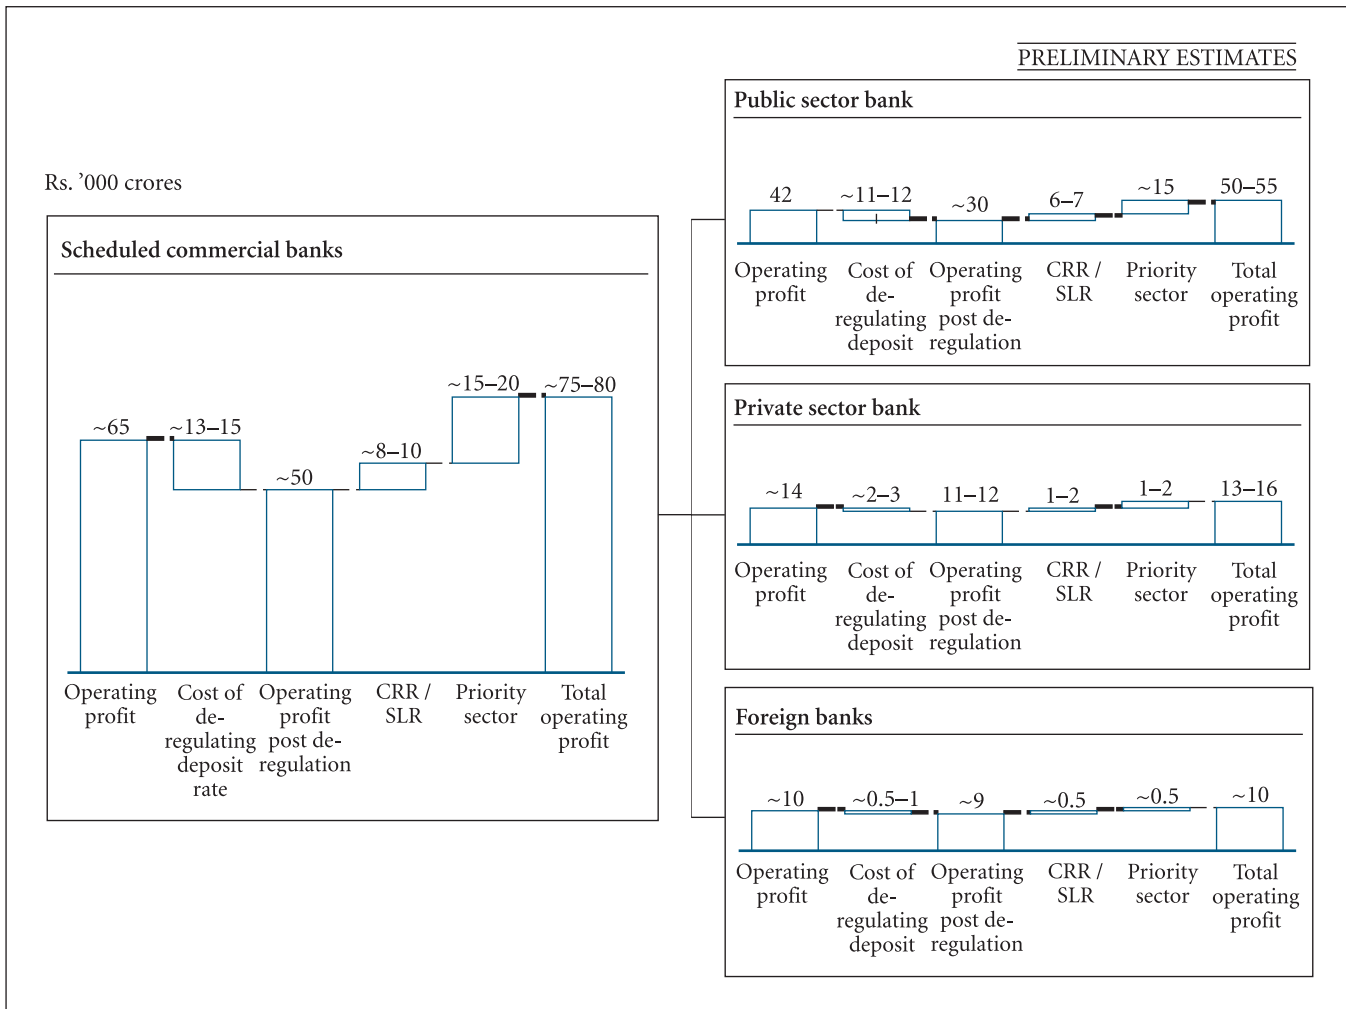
PRELIMINARY ESTIMATES

Rs. ’000 crores

Scheduled commercial banks

~65
~13–15
~50
~8–10
~15–20
~75–80

Operating profit
Cost of de-regulating deposit rate
Operating profit post de-regulation
CRR / SLR
Priority sector
Total operating profit

Public sector bank

42
~11–12
~30
6–7
~15
50–55

Operating profit
Cost of de-regulating deposit
Operating profit post de-regulation
CRR / SLR
Priority sector
Total operating profit

Private sector bank

~14
~2–3
11–12
1–2
1–2
13–16

Operating profit
Cost of de-regulating deposit
Operating profit post de-regulation
CRR / SLR
Priority sector
Total operating profit

Foreign banks

~10
~0.5–1
~9
~0.5
~0.5
~10

Operating profit
Cost of de-regulating deposit
Operating profit post de-regulation
CRR / SLR
Priority sector
Total operating profit